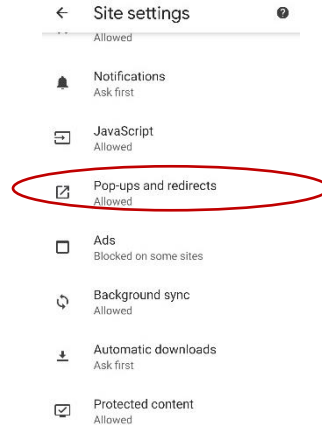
Site settings

Allowed

Notifications
Ask first

JavaScript
Allowed

Pop-ups and redirects
Allowed

Ads
Blocked on some sites

Background sync
Allowed

Automatic downloads
Ask first

Protected content
Allowed